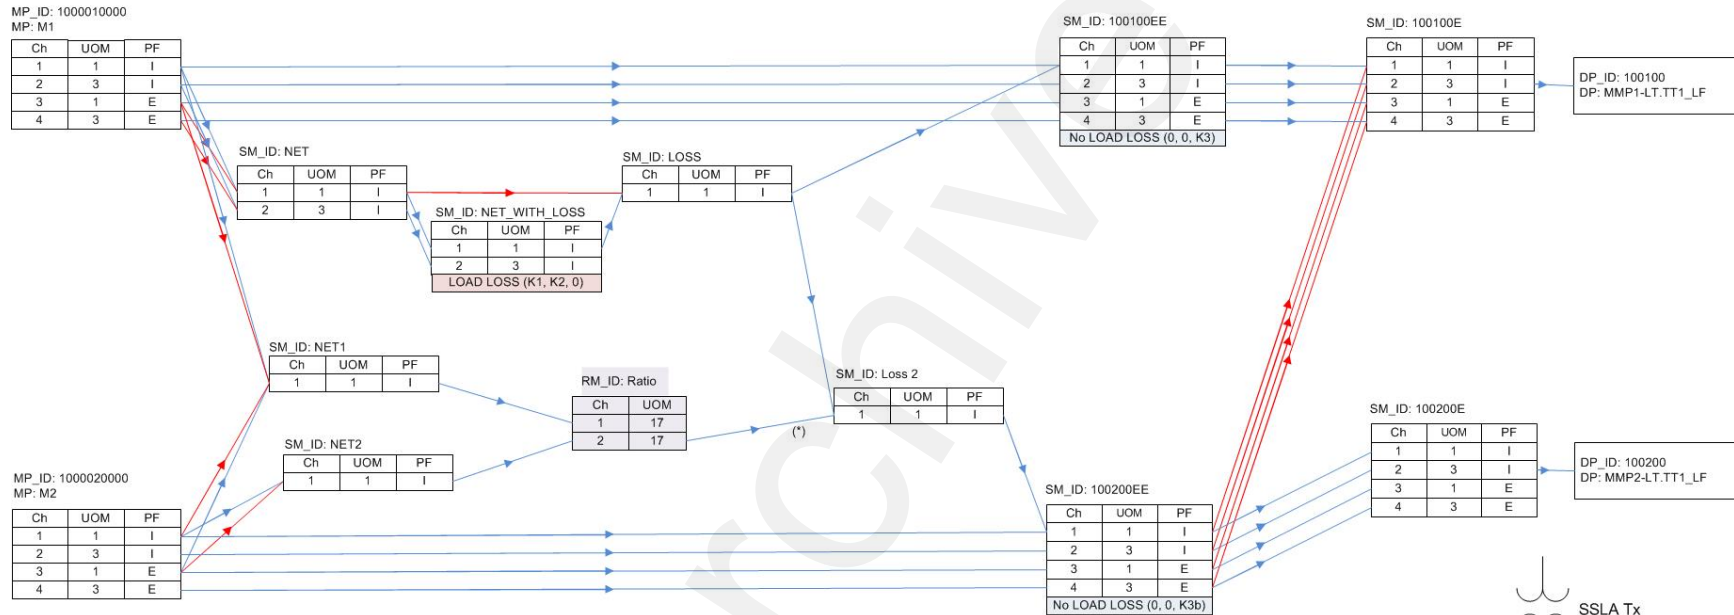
MP_ID: 1000010000
MP: M1

| Ch | UOM | PF |
|---|---|---|
| 1 | 1 | I |
| 2 | 3 | I |
| 3 | 1 | E |
| 4 | 3 | E |

SM_ID: NET

| Ch | UOM | PF |
|---|---|---|
| 1 | 1 | I |
| 2 | 3 | I |

SM_ID: NET_WITH_LOSS

| Ch | UOM | PF |
|---|---|---|
| 1 | 1 | I |
| 2 | 3 | I |

LOAD LOSS (K1, K2, 0)

SM_ID: LOSS

| Ch | UOM | PF |
|---|---|---|
| 1 | 1 | I |

SM_ID: 100100EE

| Ch | UOM | PF |
|---|---|---|
| 1 | 1 | I |
| 2 | 3 | I |
| 3 | 1 | E |
| 4 | 3 | E |

No LOAD LOSS (0, 0, K3)

SM_ID: 100100E

| Ch | UOM | PF |
|---|---|---|
| 1 | 1 | I |
| 2 | 3 | I |
| 3 | 1 | E |
| 4 | 3 | E |

DP_ID: 100100
DP: MMP1-LT.TT1_LF

SM_ID: NET1

| Ch | UOM | PF |
|---|---|---|
| 1 | 1 | I |

RM_ID: Ratio

| Ch | UOM |
|---|---|
| 1 | 17 |
| 2 | 17 |

(*)

SM_ID: Loss 2

| Ch | UOM | PF |
|---|---|---|
| 1 | 1 | I |

SM_ID: NET2

| Ch | UOM | PF |
|---|---|---|
| 1 | 1 | I |

MP_ID: 1000020000
MP: M2

| Ch | UOM | PF |
|---|---|---|
| 1 | 1 | I |
| 2 | 3 | I |
| 3 | 1 | E |
| 4 | 3 | E |

SM_ID: 100200EE

| Ch | UOM | PF |
|---|---|---|
| 1 | 1 | I |
| 2 | 3 | I |
| 3 | 1 | E |
| 4 | 3 | E |

No LOAD LOSS (0, 0, K3b)

SM_ID: 100200E

| Ch | UOM | PF |
|---|---|---|
| 1 | 1 | I |
| 2 | 3 | I |
| 3 | 1 | E |
| 4 | 3 | E |

DP_ID: 100200
DP: MMP2-LT.TT1_LF

SSLA Tx